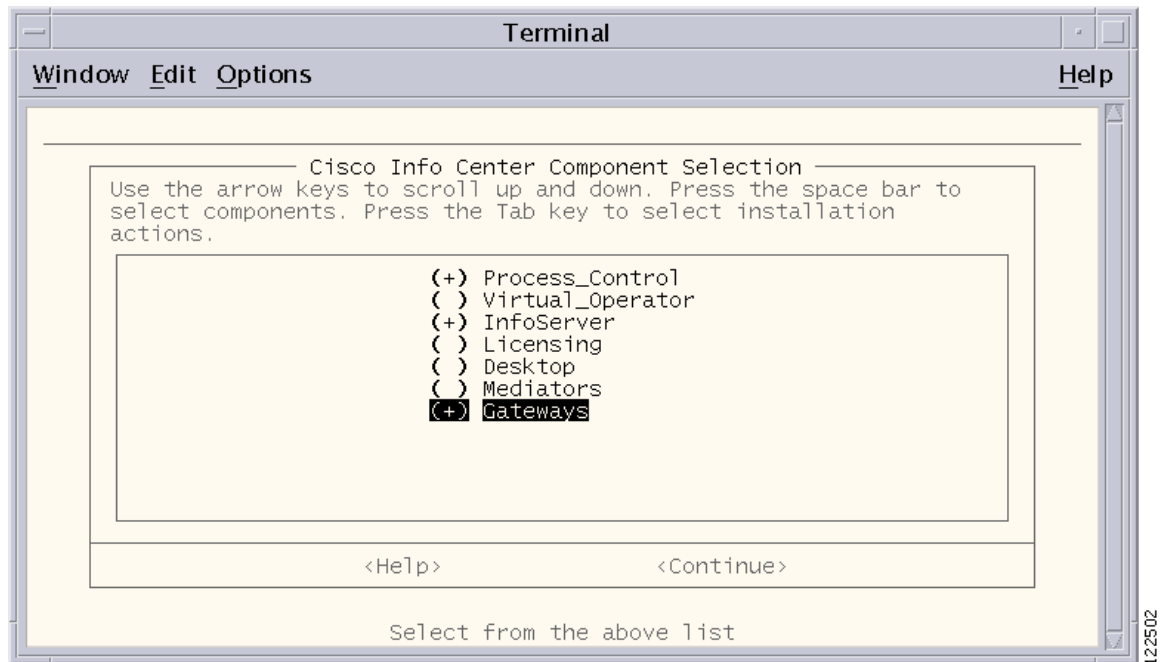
Terminal

Window Edit Options

Help

Cisco Info Center Component Selection

Use the arrow keys to scroll up and down. Press the space bar to select components. Press the Tab key to select installation actions.

(+) Process_Control
( ) Virtual_Operator
(+) InfoServer
( ) Licensing
( ) Desktop
( ) Mediators
(+) Gateways

<Help>

<Continue>

Select from the above list

122502